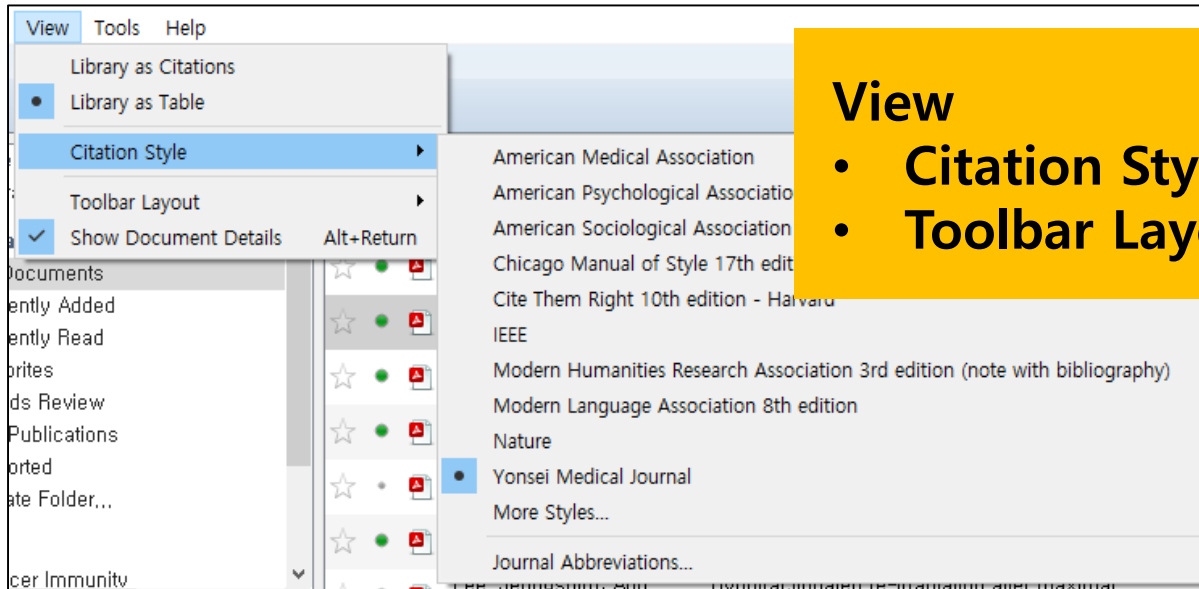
View Tools Help

Library as Citations
Library as Table
Citation Style
Toolbar Layout
Show Document Details Alt+Return

American Medical Association
American Psychological Associatio
American Sociological Association
Chicago Manual of Style 17th edit
Cite Them Right 10th edition - Harvard
IEEE
Modern Humanities Research Association 3rd edition (note with bibliography)
Modern Language Association 8th edition
Nature
Yonsei Medical Journal
More Styles...
Journal Abbreviations...

Documents
ently Added
ently Read
orites
ds Review
Publications
orted
ate Folder...
cer Immunity

View
• Citation Sty
• Toolbar Lay